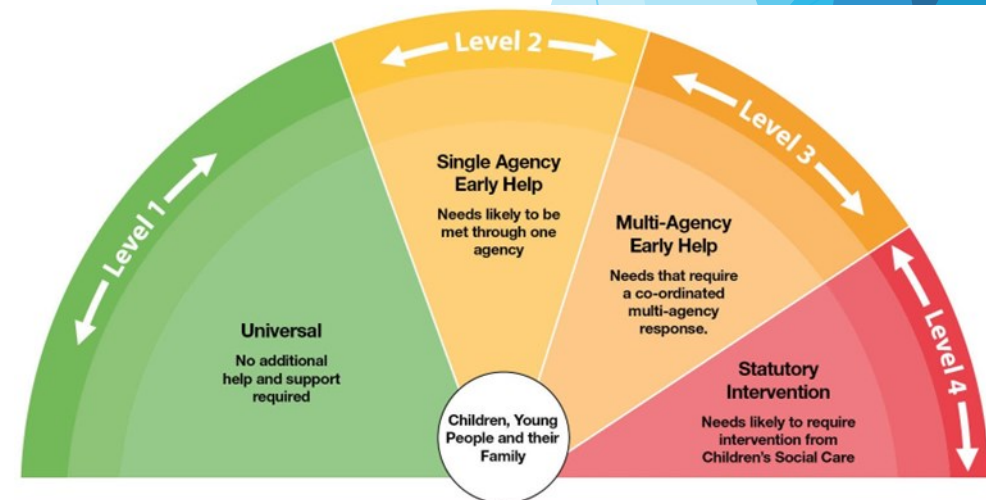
Level 1

Universal

No additional help and support required

Level 2

Single Agency Early Help

Needs likely to be met through one agency

Level 3

Multi-Agency Early Help

Needs that require a co-ordinated multi-agency response.

Level 4

Statutory Intervention

Needs likely to require intervention from Children's Social Care

Children, Young People and their Family